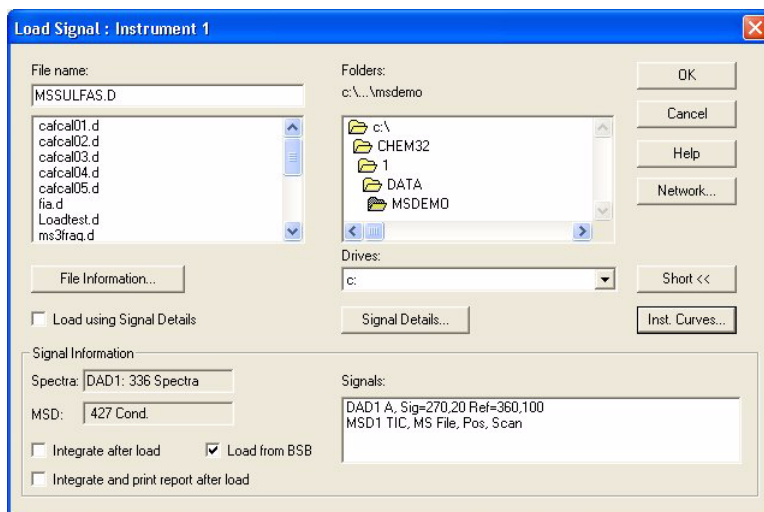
Load Signal : Instrument 1

File name:
MSSULFAS.D

cafcal01.d
cafcal02.d
cafcal03.d
cafcal04.d
cafcal05.d
fia.d
Loadtest.d
ms3frag.d

Folders:
c:\...\msdemo

c:\
CHEM32
1
DATA
MSDEMO

Drives:
c:

OK
Cancel
Help
Network...

File Information...

Short <<

Load using Signal Details

Signal Details...

Inst. Curves...

Signal Information

Spectra: DAD1: 336 Spectra

MSD: 427 Cond.

Signals:
DAD1 A, Sig=270,20 Ref=360,100
MSD1 TIC, MS File, Pos, Scan

Integrate after load

Load from BSB

Integrate and print report after load